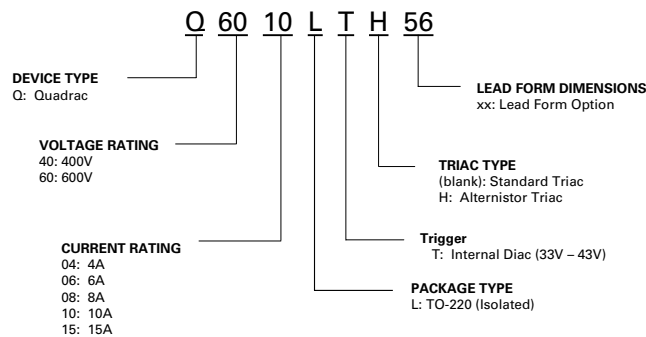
Q 60 10 L T H 56

DEVICE TYPE
Q: Quadrac

VOLTAGE RATING
40: 400V
60: 600V

CURRENT RATING
04: 4A
06: 6A
08: 8A
10: 10A
15: 15A

LEAD FORM DIMENSIONS
xx: Lead Form Option

TRIAC TYPE
(blank): Standard Triac
H: Alternistor Triac

Trigger
T: Internal Diac (33V – 43V)

PACKAGE TYPE
L: TO-220 (Isolated)